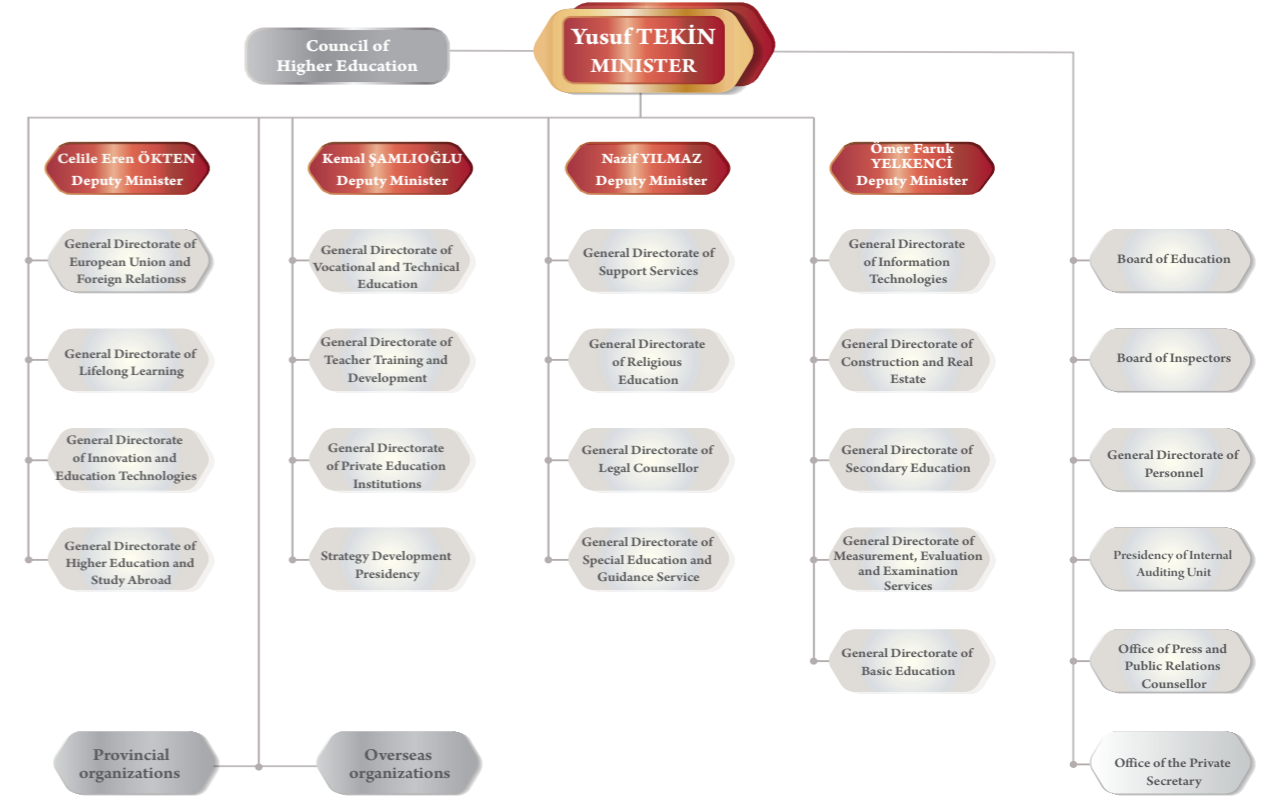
Yusuf TEKİN
MINISTER

Council of Higher Education

Celile Eren ÖKTEN
Deputy Minister

General Directorate of European Union and Foreign Relationss

General Directorate of Lifelong Learning

General Directorate of Innovation and Education Technologies

General Directorate of Higher Education and Study Abroad

Kemal ŞAMLIOĞLU
Deputy Minister

General Directorate of Vocational and Technical Education

General Directorate of Teacher Training and Development

General Directorate of Private Education Institutions

Strategy Development Presidency

Nazif YILMAZ
Deputy Minister

General Directorate of Support Services

General Directorate of Religious Education

General Directorate of Legal Counsellor

General Directorate of Special Education and Guidance Service

Ömer Faruk YELKENCİ
Deputy Minister

General Directorate of Information Technologies

General Directorate of Construction and Real Estate

General Directorate of Secondary Education

General Directorate of Measurement, Evaluation and Examination Services

General Directorate of Basic Education

Board of Education

Board of Inspectors

General Directorate of Personnel

Presidency of Internal Auditing Unit

Office of Press and Public Relations Counsellor

Office of the Private Secretary

Provincial organizations

Overseas organizations